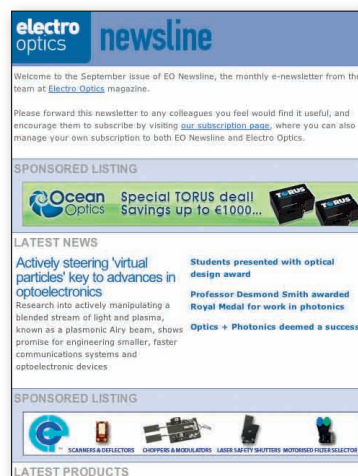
electro optics newsline

Welcome to the September issue of EO Newsline, the monthly e-newsletter from the team at Electro Optics magazine.

Please forward this newsletter to any colleagues you feel would find it useful, and encourage them to subscribe by visiting our subscription page, where you can also manage your own subscription to both EO Newsline and Electro Optics.

SPONSORED LISTING

Ocean Optics Special TORUS deal! Savings up to €1000...

TORUS

LATEST NEWS

Actively steering 'virtual particles' key to advances in optoelectronics

Research into actively manipulating a blended stream of light and plasma, known as a plasmonic Airy beam, shows promise for engineering smaller, faster communications systems and optoelectronic devices

Students presented with optical design award

Professor Desmond Smith awarded Royal Medal for work in photonics

Optics + Photonics deemed a success

SPONSORED LISTING

SCANNERS & DEFLECTORS CHOPPERS & MODULATORS LASER SAFETY SHUTTERS MOTORISED FILTER SELECTORS

LATEST PRODUCTS